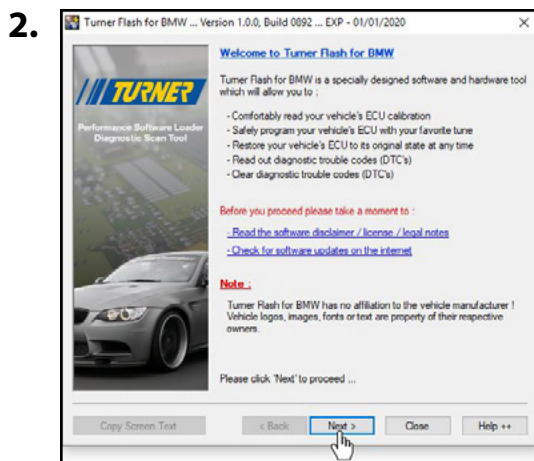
2.

Turner Flash for BMW ... Version 1.0.0, Build 0892 ... EXP - 01/01/2020

TURNER

Performance Software Loader
Diagnostic Scan Tool

Welcome to Turner Flash for BMW

Turner Flash for BMW is a specially designed software and hardware tool which will allow you to :

- Comfortably read your vehicle's ECU calibration
- Safely program your vehicle's ECU with your favorite tune
- Restore your vehicle's ECU to its original state at any time
- Read out diagnostic trouble codes (DTC's)
- Clear diagnostic trouble codes (DTC's)

Before you proceed please take a moment to :

- Read the software disclaimer / license / legal notes
- Check for software updates on the internet

Note :

Turner Flash for BMW has no affiliation to the vehicle manufacturer ! Vehicle logos, images, fonts or text are property of their respective owners.

Please click 'Next' to proceed ...

Copy Screen Text | < Back | Next > | Close | Help ++